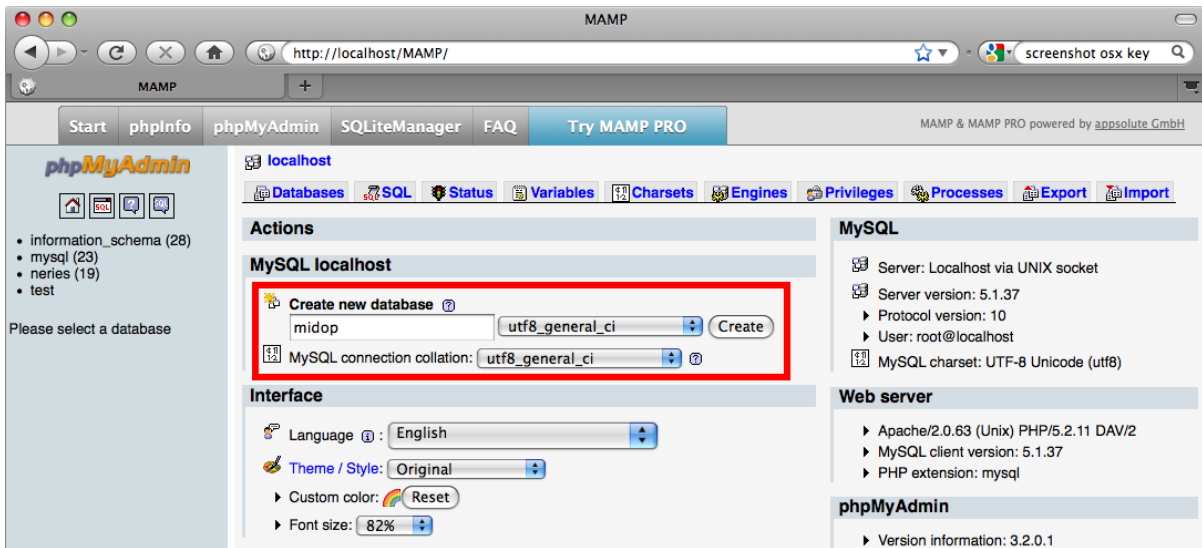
MAMP

http://localhost/MAMP/

screenshot osx key

MAMP

+

Start phpInfo phpMyAdmin SQLiteManager FAQ Try MAMP PRO

MAMP & MAMP PRO powered by appsolute GmbH

phpMyAdmin

- information_schema (28)
- mysql (23)
- neries (19)
- test

Please select a database

localhost

Databases SQL Status Variables Charsets Engines Privileges Processes Export Import

Actions

MySQL localhost

Create new database

midop utf8_general_ci Create

MySQL connection collation: utf8_general_ci

Interface

Language: English

Theme / Style: Original

Custom color: Reset

Font size: 82%

MySQL

Server: Localhost via UNIX socket

Server version: 5.1.37

Protocol version: 10

User: root@localhost

MySQL charset: UTF-8 Unicode (utf8)

Web server

Apache/2.0.63 (Unix) PHP/5.2.11 DAV/2

MySQL client version: 5.1.37

PHP extension: mysql

phpMyAdmin

Version information: 3.2.0.1